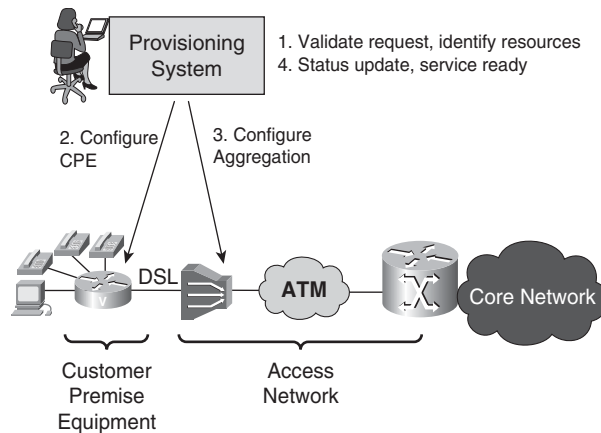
Provisioning System

1. Validate request, identify resources
4. Status update, service ready

2. Configure CPE

3. Configure Aggregation

DSL

ATM

Core Network

Customer Premise Equipment

Access Network